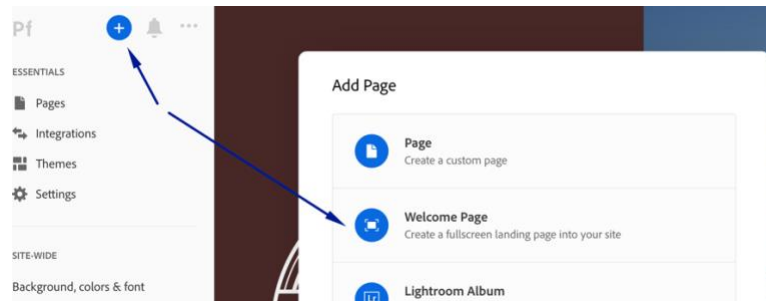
Pf

ESSENTIALS

Pages

Integrations

Themes

Settings

SITE-WIDE

Background, colors & font

Add Page

Page
Create a custom page

Welcome Page
Create a fullscreen landing page into your site

Lightroom Album